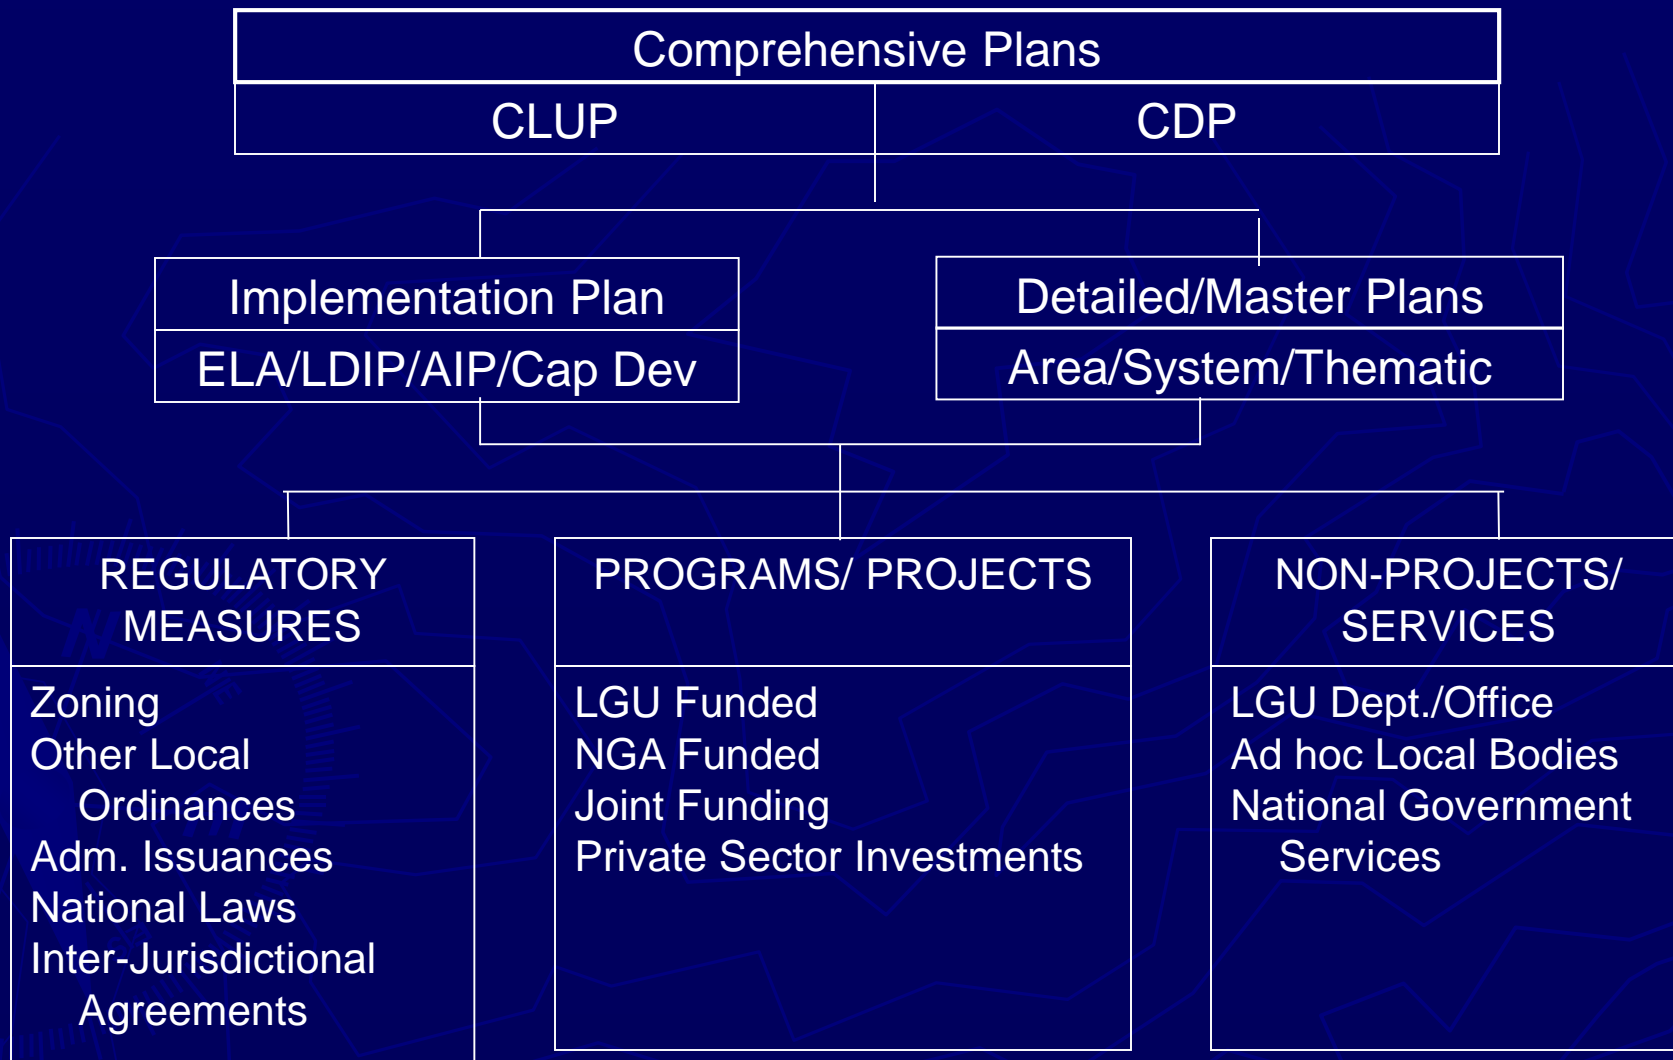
Comprehensive Plans

CLUP

CDP

Implementation Plan

ELA/LDIP/AIP/Cap Dev

Detailed/Master Plans

Area/System/Thematic

REGULATORY MEASURES

Zoning
Other Local Ordinances
Adm. Issuances
National Laws
Inter-Jurisdictional Agreements

PROGRAMS/ PROJECTS

LGU Funded
NGA Funded
Joint Funding
Private Sector Investments

NON-PROJECTS/ SERVICES

LGU Dept./Office
Ad hoc Local Bodies
National Government Services